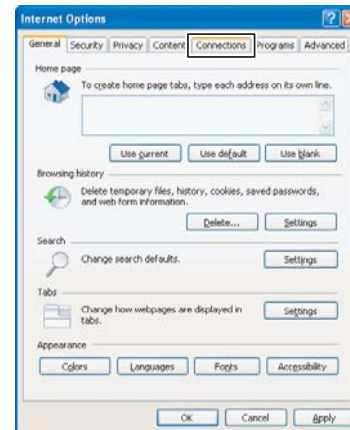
Internet Options

General | Security | Privacy | Content | Connections | Programs | Advanced

Home page

To create home page tabs, type each address on its own line.

Use current | Use default | Use blank

Browsing history

Delete temporary files, history, cookies, saved passwords, and web form information.

Delete... | Settings

Search

Change search defaults.

Settings

Tabs

Change how webpages are displayed in tabs.

Settings

Appearance

Colors | Languages | Fonts | Accessibility

OK | Cancel | Apply